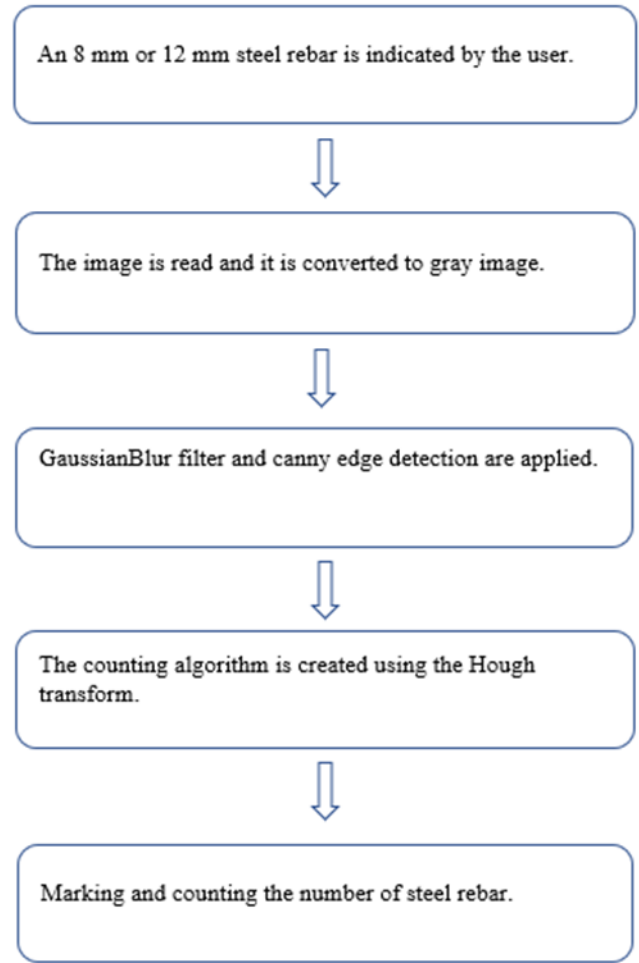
An 8 mm or 12 mm steel rebar is indicated by the user.

The image is read and it is converted to gray image.

GaussianBlur filter and canny edge detection are applied.

The counting algorithm is created using the Hough transform.

Marking and counting the number of steel rebar.